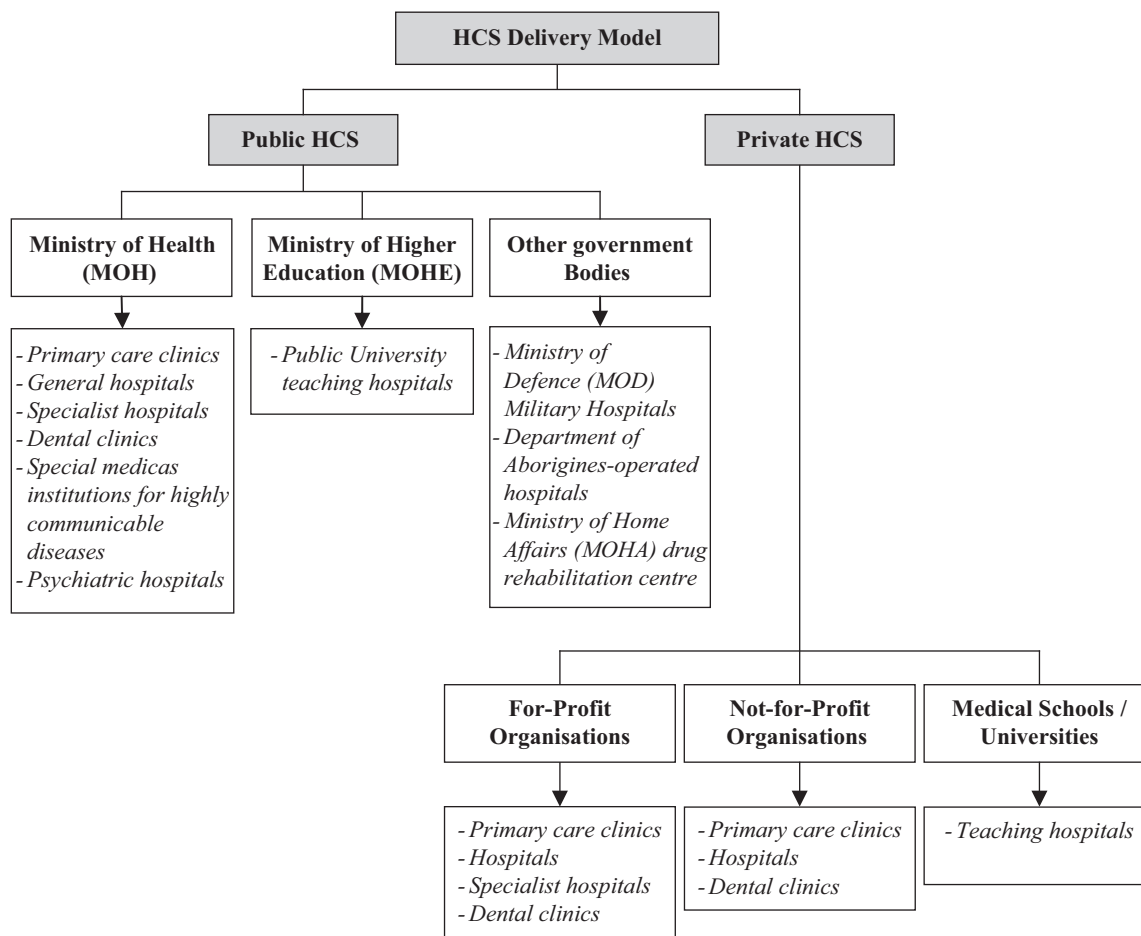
HCS Delivery Model

Public HCS

Private HCS

Ministry of Health (MOH)

- Primary care clinics
- General hospitals
- Specialist hospitals
- Dental clinics
- Special medicas institutions for highly communicable diseases
- Psychiatric hospitals

Ministry of Higher Education (MOHE)

- Public University teaching hospitals

Other government Bodies

- Ministry of Defence (MOD) Military Hospitals
- Department of Aborigines-operated hospitals
- Ministry of Home Affairs (MOHA) drug rehabilitation centre

For-Profit Organisations

- Primary care clinics
- Hospitals
- Specialist hospitals
- Dental clinics

Not-for-Profit Organisations

- Primary care clinics
- Hospitals
- Dental clinics

Medical Schools / Universities

- Teaching hospitals